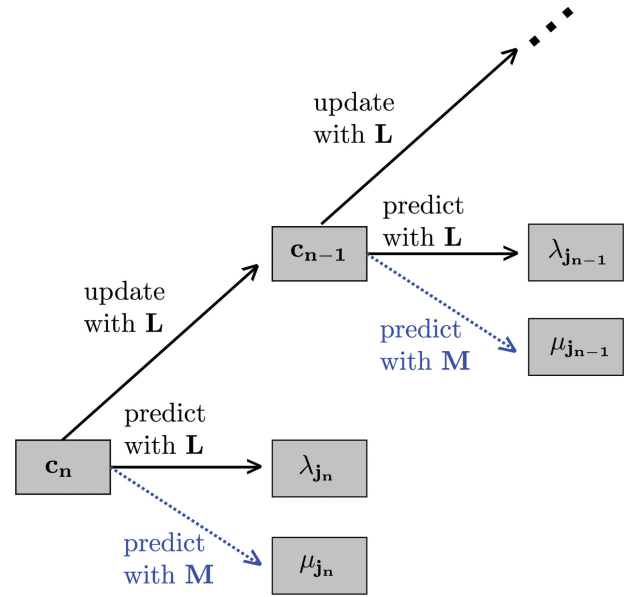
update with $\mathbf{L}$

$\mathbf{c_{n-1}}$

predict with $\mathbf{L}$

$\lambda_{\mathbf{j_{n-1}}}$

predict with $\mathbf{M}$

$\mu_{\mathbf{j_{n-1}}}$

update with $\mathbf{L}$

predict with $\mathbf{L}$

$\mathbf{c_n}$

$\lambda_{\mathbf{j_n}}$

predict with $\mathbf{M}$

$\mu_{\mathbf{j_n}}$